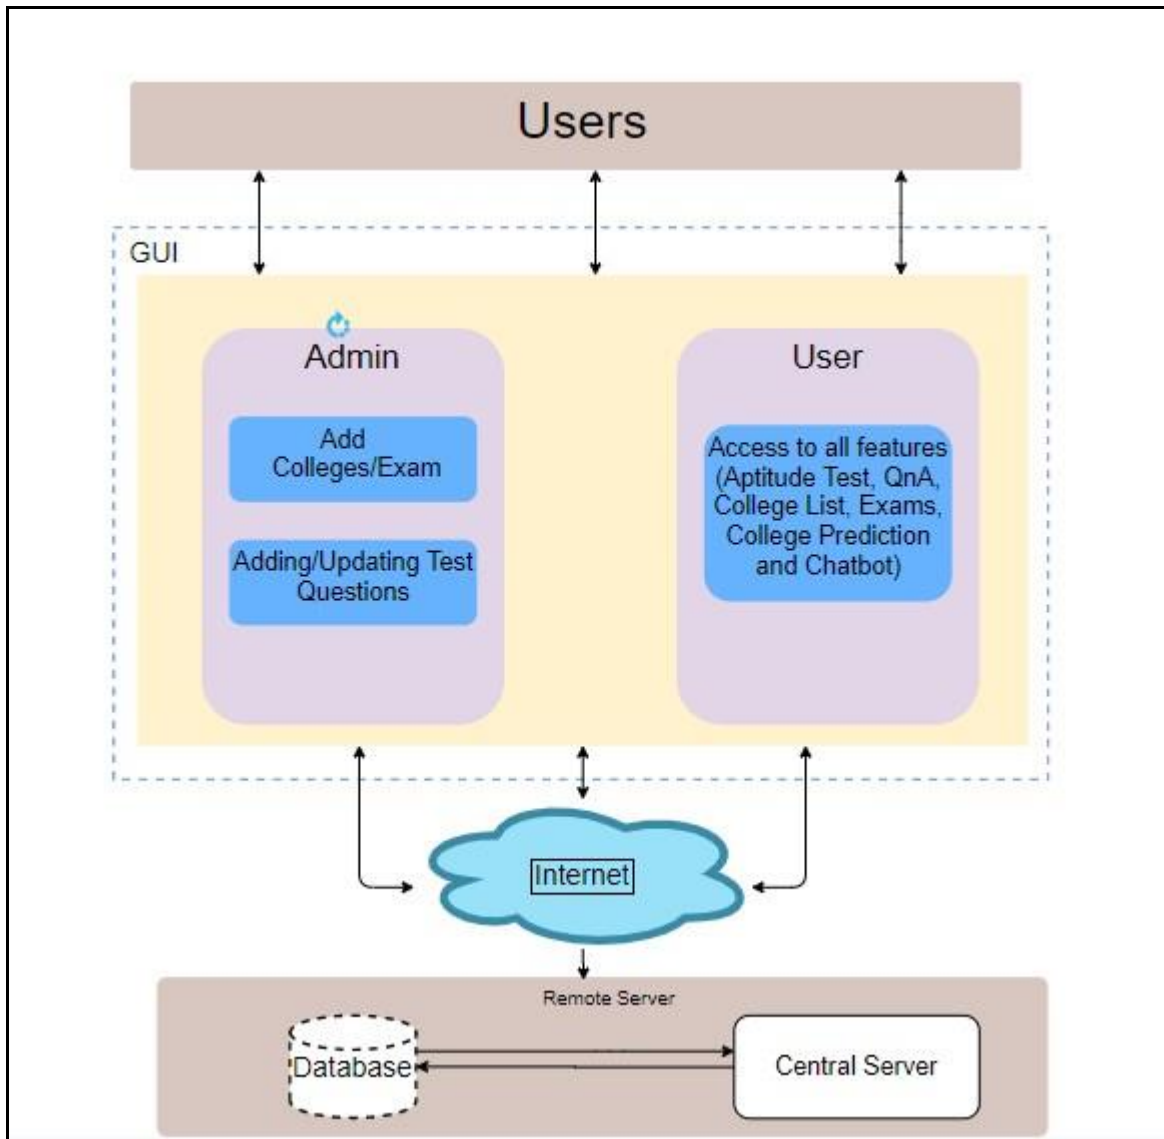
Users

GUI

Admin

Add Colleges/Exam

Adding/Updating Test Questions

User

Access to all features (Aptitude Test, QnA, College List, Exams, College Prediction and Chatbot)

Internet

Remote Server

Database

Central Server